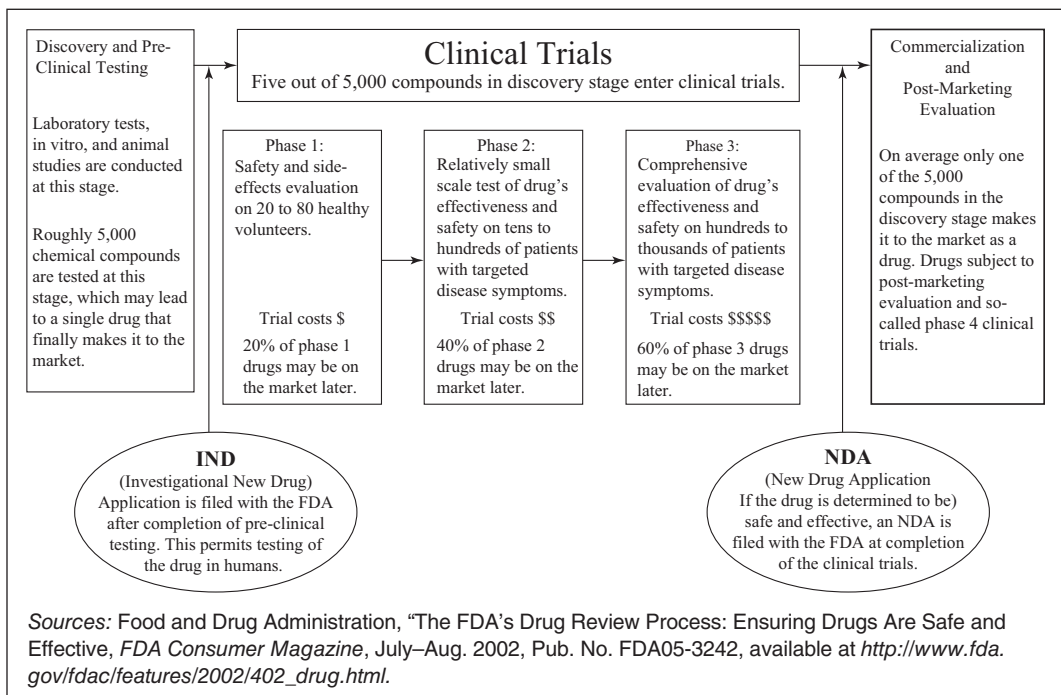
Discovery and Pre-Clinical Testing

Laboratory tests, in vitro, and animal studies are conducted at this stage.

Roughly 5,000 chemical compounds are tested at this stage, which may lead to a single drug that finally makes it to the market.

Clinical Trials
Five out of 5,000 compounds in discovery stage enter clinical trials.

Phase 1:
Safety and side-effects evaluation on 20 to 80 healthy volunteers.

Trial costs $

20% of phase 1 drugs may be on the market later.

Phase 2:
Relatively small scale test of drug's effectiveness and safety on tens to hundreds of patients with targeted disease symptoms.

Trial costs $$

40% of phase 2 drugs may be on the market later.

Phase 3:
Comprehensive evaluation of drug's effectiveness and safety on hundreds to thousands of patients with targeted disease symptoms.

Trial costs $$$$$

60% of phase 3 drugs may be on the market later.

Commercialization and Post-Marketing Evaluation

On average only one of the 5,000 compounds in the discovery stage makes it to the market as a drug. Drugs subject to post-marketing evaluation and so-called phase 4 clinical trials.

IND
(Investigational New Drug)
Application is filed with the FDA after completion of pre-clinical testing. This permits testing of the drug in humans.

NDA
(New Drug Application
If the drug is determined to be) safe and effective, an NDA is filed with the FDA at completion of the clinical trials.

Sources: Food and Drug Administration, "The FDA's Drug Review Process: Ensuring Drugs Are Safe and Effective, FDA Consumer Magazine, July–Aug. 2002, Pub. No. FDA05-3242, available at http://www.fda.gov/fdac/features/2002/402_drug.html.